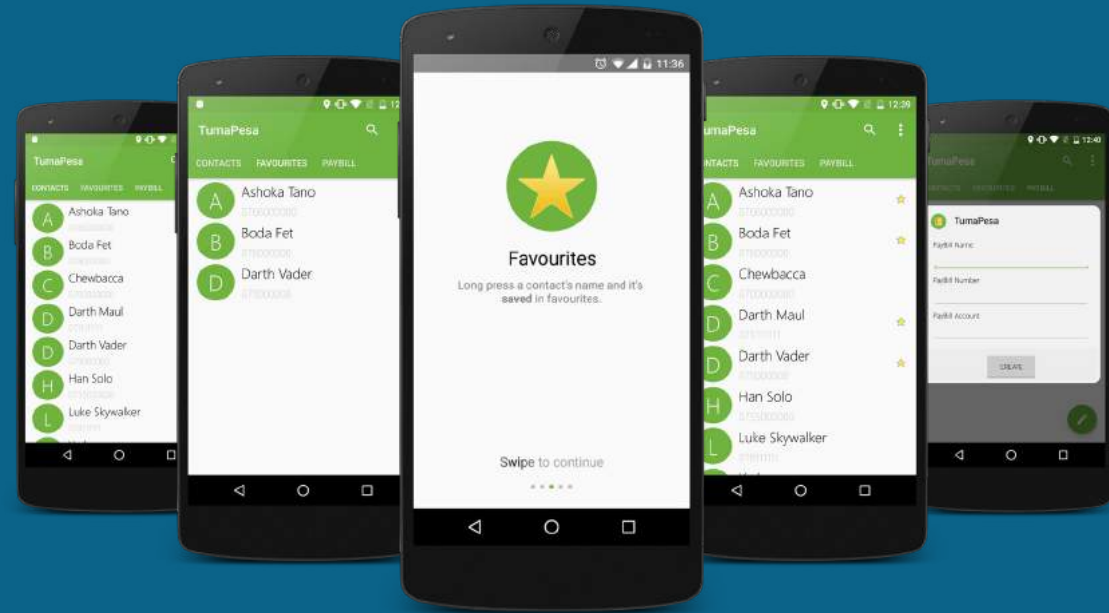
TumaPesa
CONTACTS FAVOURITES PAYBILL
A Ashoka Tano
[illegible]
B Boda Fet
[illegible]
C Chewbacca
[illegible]
D Darth Maul
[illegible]
D Darth Vader
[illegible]
H Han Solo
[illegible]
L Luke Skywalker
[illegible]

12
TumaPesa
CONTACTS FAVOURITES PAYBILL
A Ashoka Tano
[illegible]
B Boda Fet
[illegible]
D Darth Vader
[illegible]

11:36
Favourites
Long press a contact's name and it's saved in favourites.
Swipe to continue

12:39
TumaPesa
CONTACTS FAVOURITES PAYBILL
A Ashoka Tano
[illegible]
B Boda Fet
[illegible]
C Chewbacca
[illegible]
D Darth Maul
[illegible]
D Darth Vader
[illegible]
H Han Solo
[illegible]
L Luke Skywalker
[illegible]

12:40
TumaPesa
CONTACTS FAVOURITES PAYBILL
TumaPesa
PayBill Name
PayBill Number
PayBill Account
CREATE